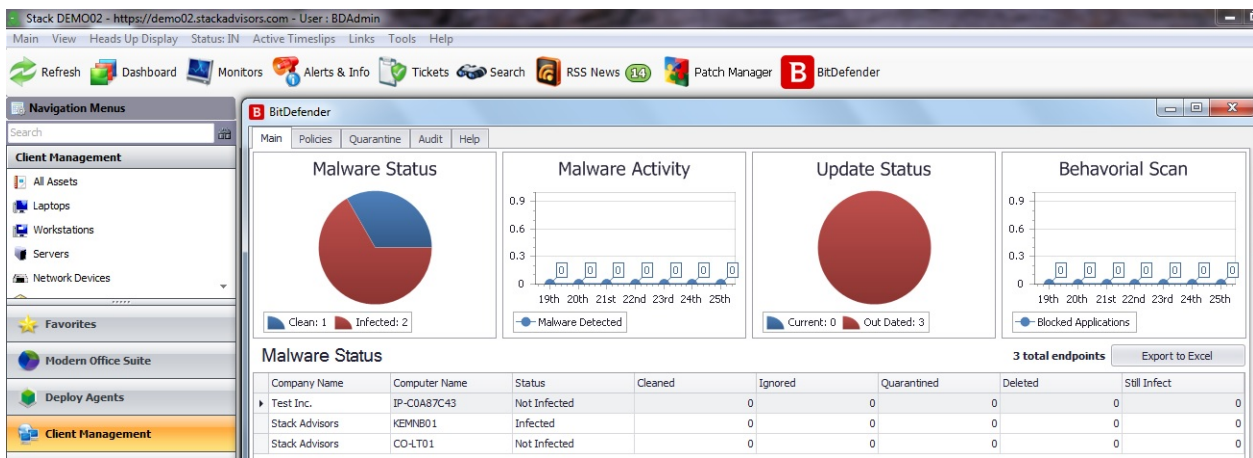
Stack DEMO02 - https://demo02.stackadvisors.com - User : BDAdmin
Main View Heads Up Display Status: IN Active Timeslips Links Tools Help
Refresh Dashboard Monitors Alerts & Info Tickets Search RSS News 14 Patch Manager BitDefender

Navigation Menus
Search
Client Management
All Assets
Laptops
Workstations
Servers
Network Devices
Favorites
Modern Office Suite
Deploy Agents
Client Management

BitDefender
Main Policies Quarantine Audit Help

Malware Status
Clean: 1 Infected: 2

Malware Activity
0.9
0.6
0.3
0
0 0 0 0 0 0 0
19th 20th 21st 22nd 23rd 24th 25th
Malware Detected

Update Status
Current: 0 Out Dated: 3

Behavorial Scan
0.9
0.6
0.3
0
0 0 0 0 0 0 0
19th 20th 21st 22nd 23rd 24th 25th
Blocked Applications

Malware Status
3 total endpoints Export to Excel

| Company Name | Computer Name | Status | Cleaned | Ignored | Quarantined | Deleted | Still Infect |
|---|---|---|---|---|---|---|---|
| Test Inc. | IP-C0A87C43 | Not Infected | 0 | 0 | 0 | 0 | 0 |
| Stack Advisors | KEMNB01 | Infected | 0 | 0 | 0 | 0 | 0 |
| Stack Advisors | CO-LT01 | Not Infected | 0 | 0 | 0 | 0 | 0 |